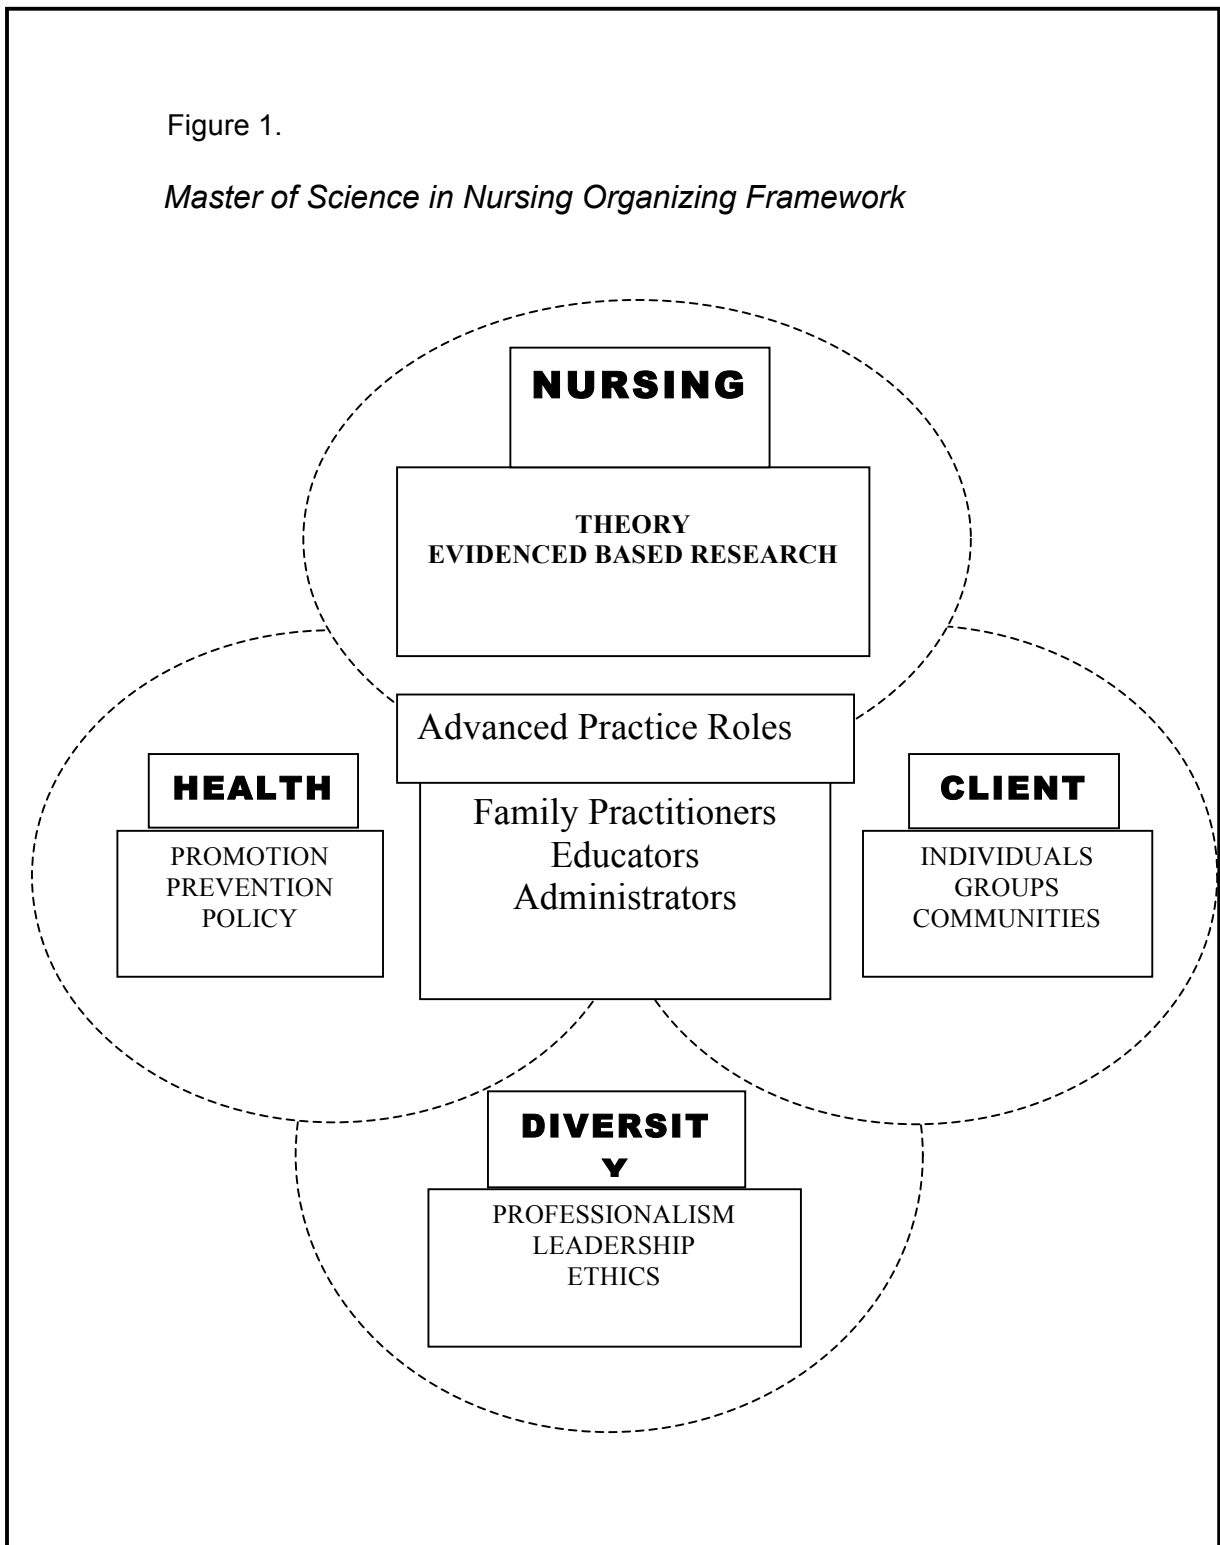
Figure 1.

*Master of Science in Nursing Organizing Framework*

NURSING

THEORY
EVIDENCED BASED RESEARCH

Advanced Practice Roles

HEALTH

PROMOTION
PREVENTION
POLICY

Family Practitioners
Educators
Administrators

CLIENT

INDIVIDUALS
GROUPS
COMMUNITIES

DIVERSIT
Y

PROFESSIONALISM
LEADERSHIP
ETHICS